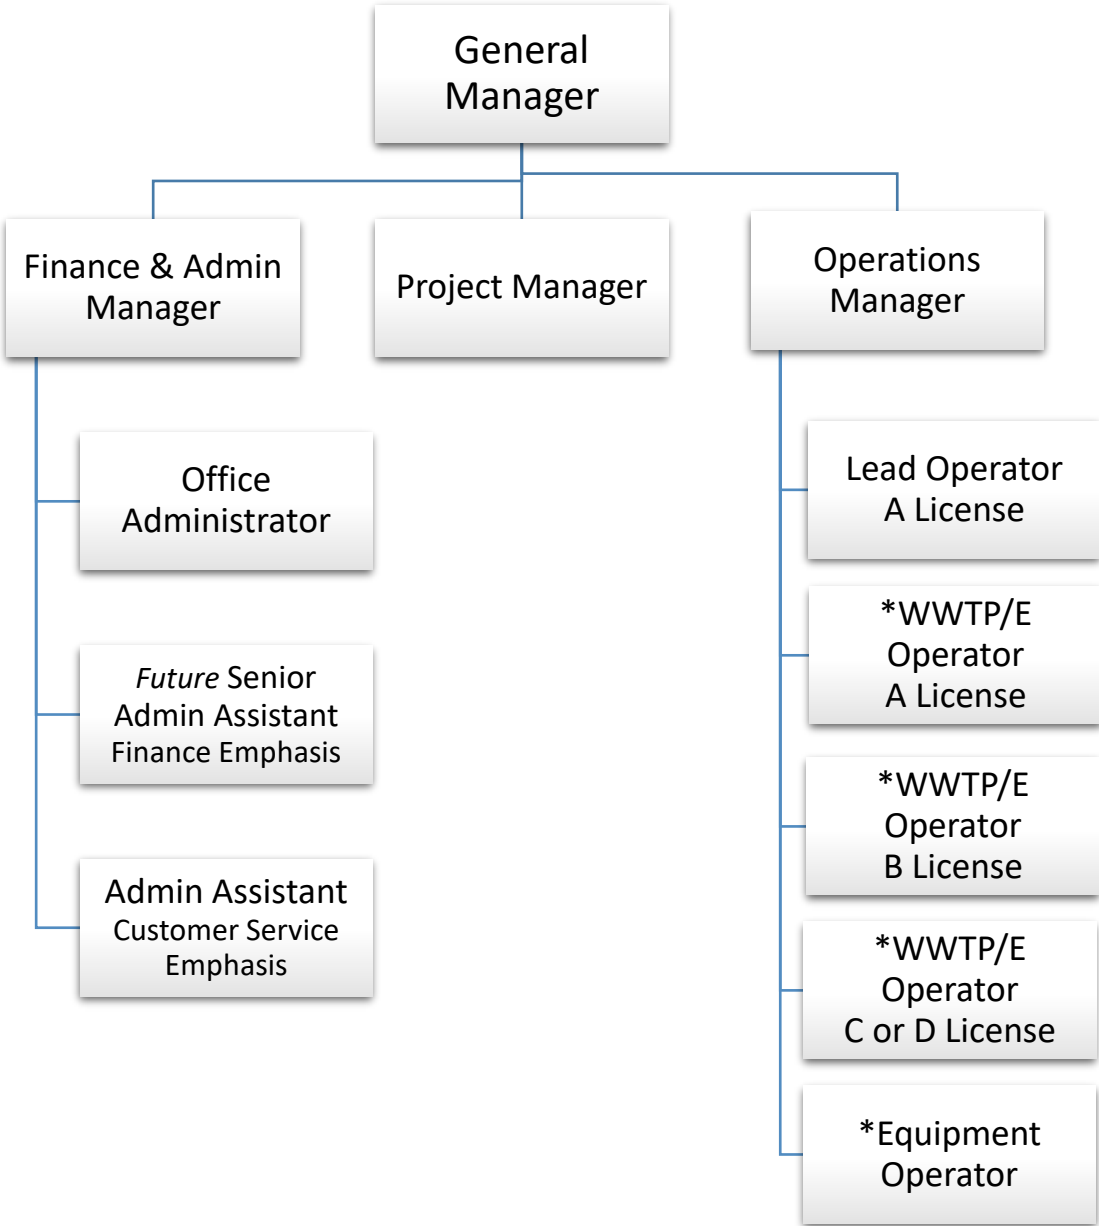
General Manager

Finance & Admin Manager

Project Manager

Operations Manager

Office Administrator

Future Senior Admin Assistant Finance Emphasis

Admin Assistant Customer Service Emphasis

Lead Operator A License

*WWTP/E Operator A License

*WWTP/E Operator B License

*WWTP/E Operator C or D License

*Equipment Operator